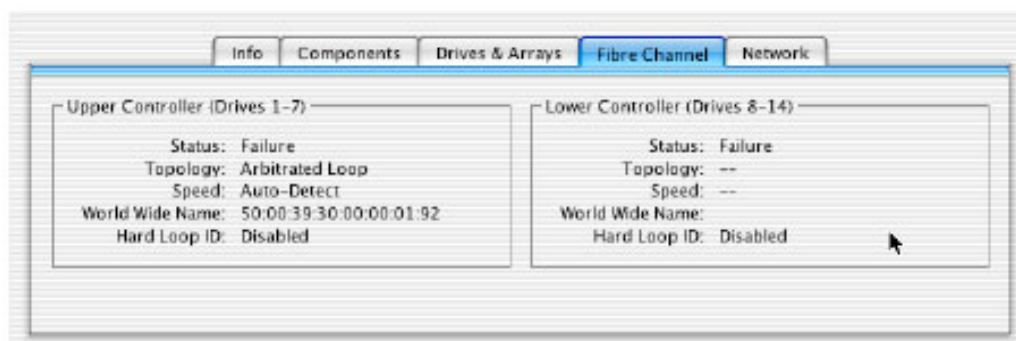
Info Components Drives & Arrays Fibre Channel Network

Upper Controller (Drives 1-7)

Status: Failure
Topology: Arbitrated Loop
Speed: Auto-Detect
World Wide Name: 50:00:39:30:00:00:01:92
Hard Loop ID: Disabled

Lower Controller (Drives 8-14)

Status: Failure
Topology: --
Speed: --
World Wide Name:
Hard Loop ID: Disabled